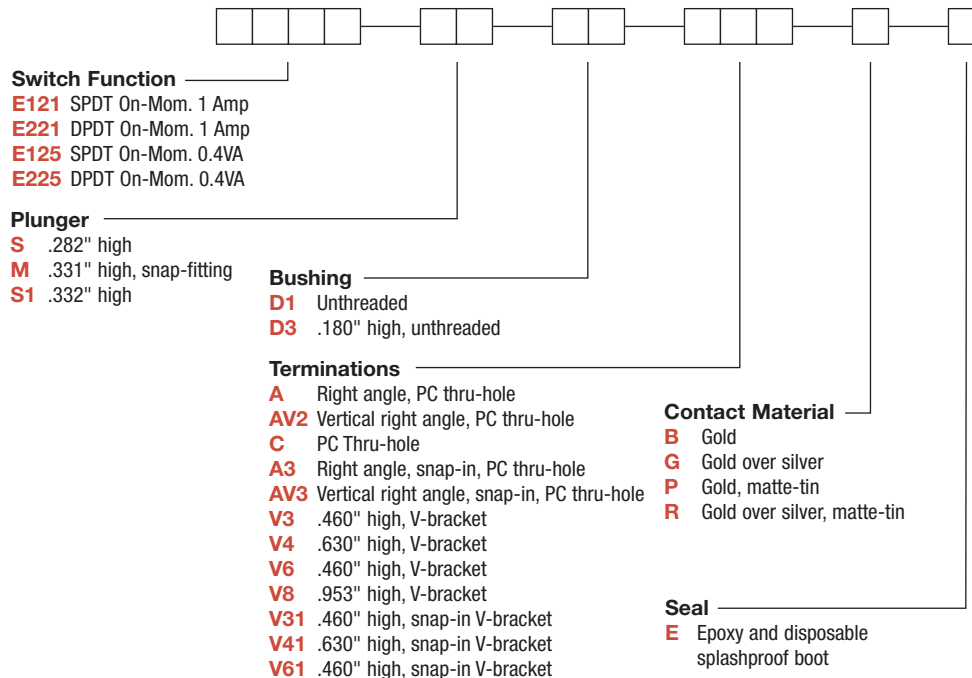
Switch Function
E121 SPDT On-Mom. 1 Amp
E221 DPDT On-Mom. 1 Amp
E125 SPDT On-Mom. 0.4VA
E225 DPDT On-Mom. 0.4VA

Plunger
S .282" high
M .331" high, snap-fitting
S1 .332" high

Bushing
D1 Unthreaded
D3 .180" high, unthreaded

Terminations
A Right angle, PC thru-hole
AV2 Vertical right angle, PC thru-hole
C PC Thru-hole
A3 Right angle, snap-in, PC thru-hole
AV3 Vertical right angle, snap-in, PC thru-hole
V3 .460" high, V-bracket
V4 .630" high, V-bracket
V6 .460" high, V-bracket
V8 .953" high, V-bracket
V31 .460" high, snap-in V-bracket
V41 .630" high, snap-in V-bracket
V61 .460" high, snap-in V-bracket

Contact Material
B Gold
G Gold over silver
P Gold, matte-tin
R Gold over silver, matte-tin

Seal
E Epoxy and disposable splashproof boot